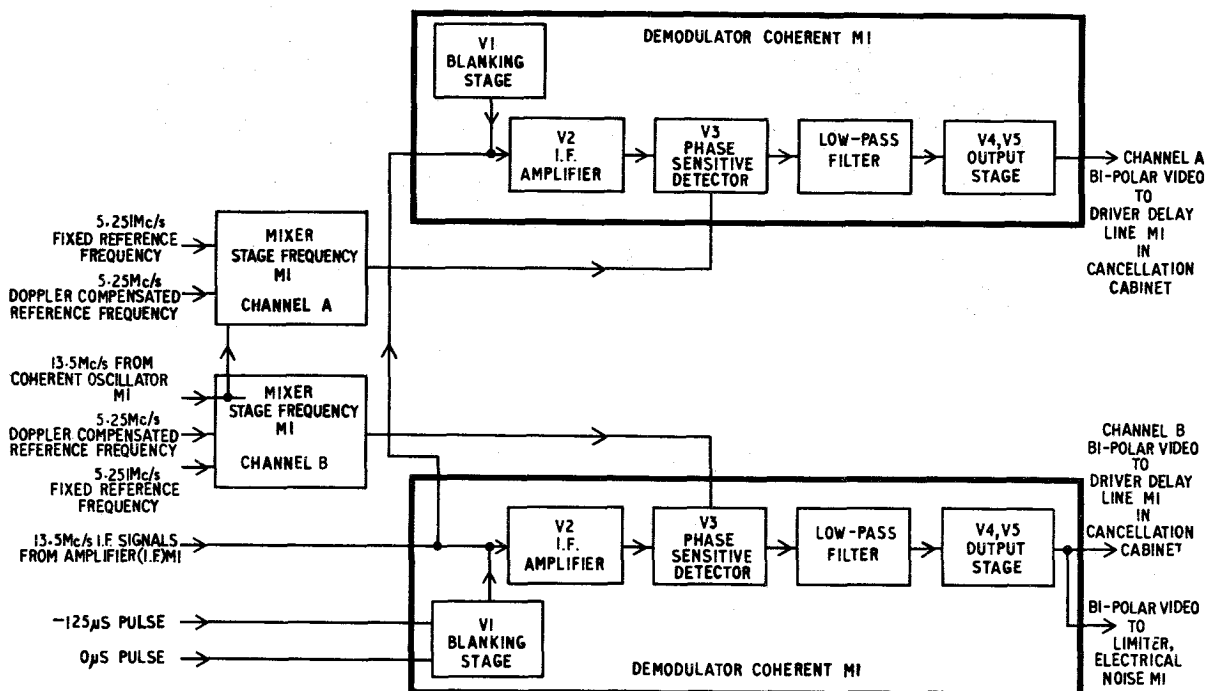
DEMODULATOR COHERENT MI

V1 BLANKING STAGE

V2 I.F. AMPLIFIER

V3 PHASE SENSITIVE DETECTOR

LOW-PASS FILTER

V4,V5 OUTPUT STAGE

CHANNEL A BI-POLAR VIDEO TO DRIVER DELAY LINE MI IN CANCELLATION CABINET

5·251Mc/s FIXED REFERENCE FREQUENCY

5·25Mc/s DOPPLER COMPENSATED REFERENCE FREQUENCY

MIXER STAGE FREQUENCY MI CHANNEL A

13·5Mc/s FROM COHERENT OSCILLATOR MI

MIXER STAGE FREQUENCY MI CHANNEL B

5·25Mc/s DOPPLER COMPENSATED REFERENCE FREQUENCY

5·251Mc/s FIXED REFERENCE FREQUENCY

CHANNEL B BI-POLAR VIDEO TO DRIVER DELAY LINE MI IN CANCELLATION CABINET

13·5Mc/s I.F. SIGNALS FROM AMPLIFIER(I.F.)MI

V2 I.F. AMPLIFIER

V3 PHASE SENSITIVE DETECTOR

LOW-PASS FILTER

V4,V5 OUTPUT STAGE

−125µS PULSE

0µS PULSE

V1 BLANKING STAGE

BI-POLAR VIDEO TO LIMITER, ELECTRICAL NOISE MI

DEMODULATOR COHERENT MI